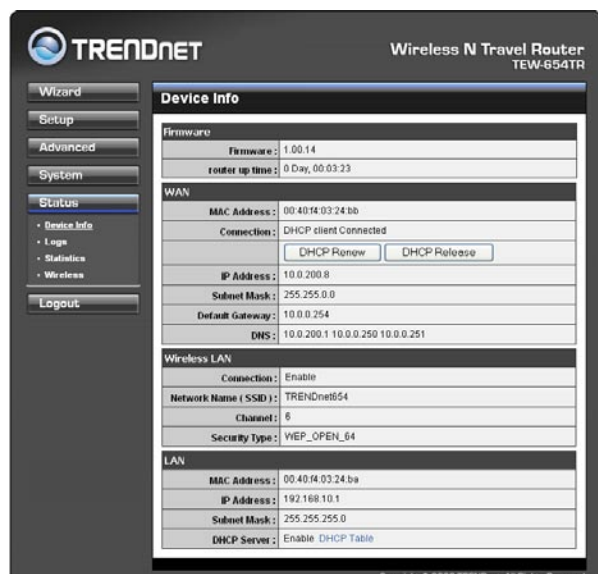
TRENDNET

Wireless N Travel Router
TEW-654TR

Wizard
Setup
Advanced
System
Status
• Device Info
• Logs
• Statistics
• Wireless
Logout

Device Info

Firmware

| | |
|---|---|
| Firmware : | 1.00.14 |
| router up time : | 0 Day, 00:03:23 |

WAN

| | |
|---|---|
| MAC Address : | 00:40:f4:03:24:bb |
| Connection : | DHCP client Connected |
| | DHCP Renew DHCP Release |
| IP Address : | 10.0.200.8 |
| Subnet Mask : | 255.255.0.0 |
| Default Gateway : | 10.0.0.254 |
| DNS : | 10.0.200.1 10.0.0.250 10.0.0.251 |

Wireless LAN

| | |
|---|---|
| Connection : | Enable |
| Network Name ( SSID ) : | TRENDnet654 |
| Channel : | 6 |
| Security Type : | WEP_OPEN_64 |

LAN

| | |
|---|---|
| MAC Address : | 00:40:f4:03:24:ba |
| IP Address : | 192.168.10.1 |
| Subnet Mask : | 255.255.255.0 |
| DHCP Server : | Enable DHCP Table |

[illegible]